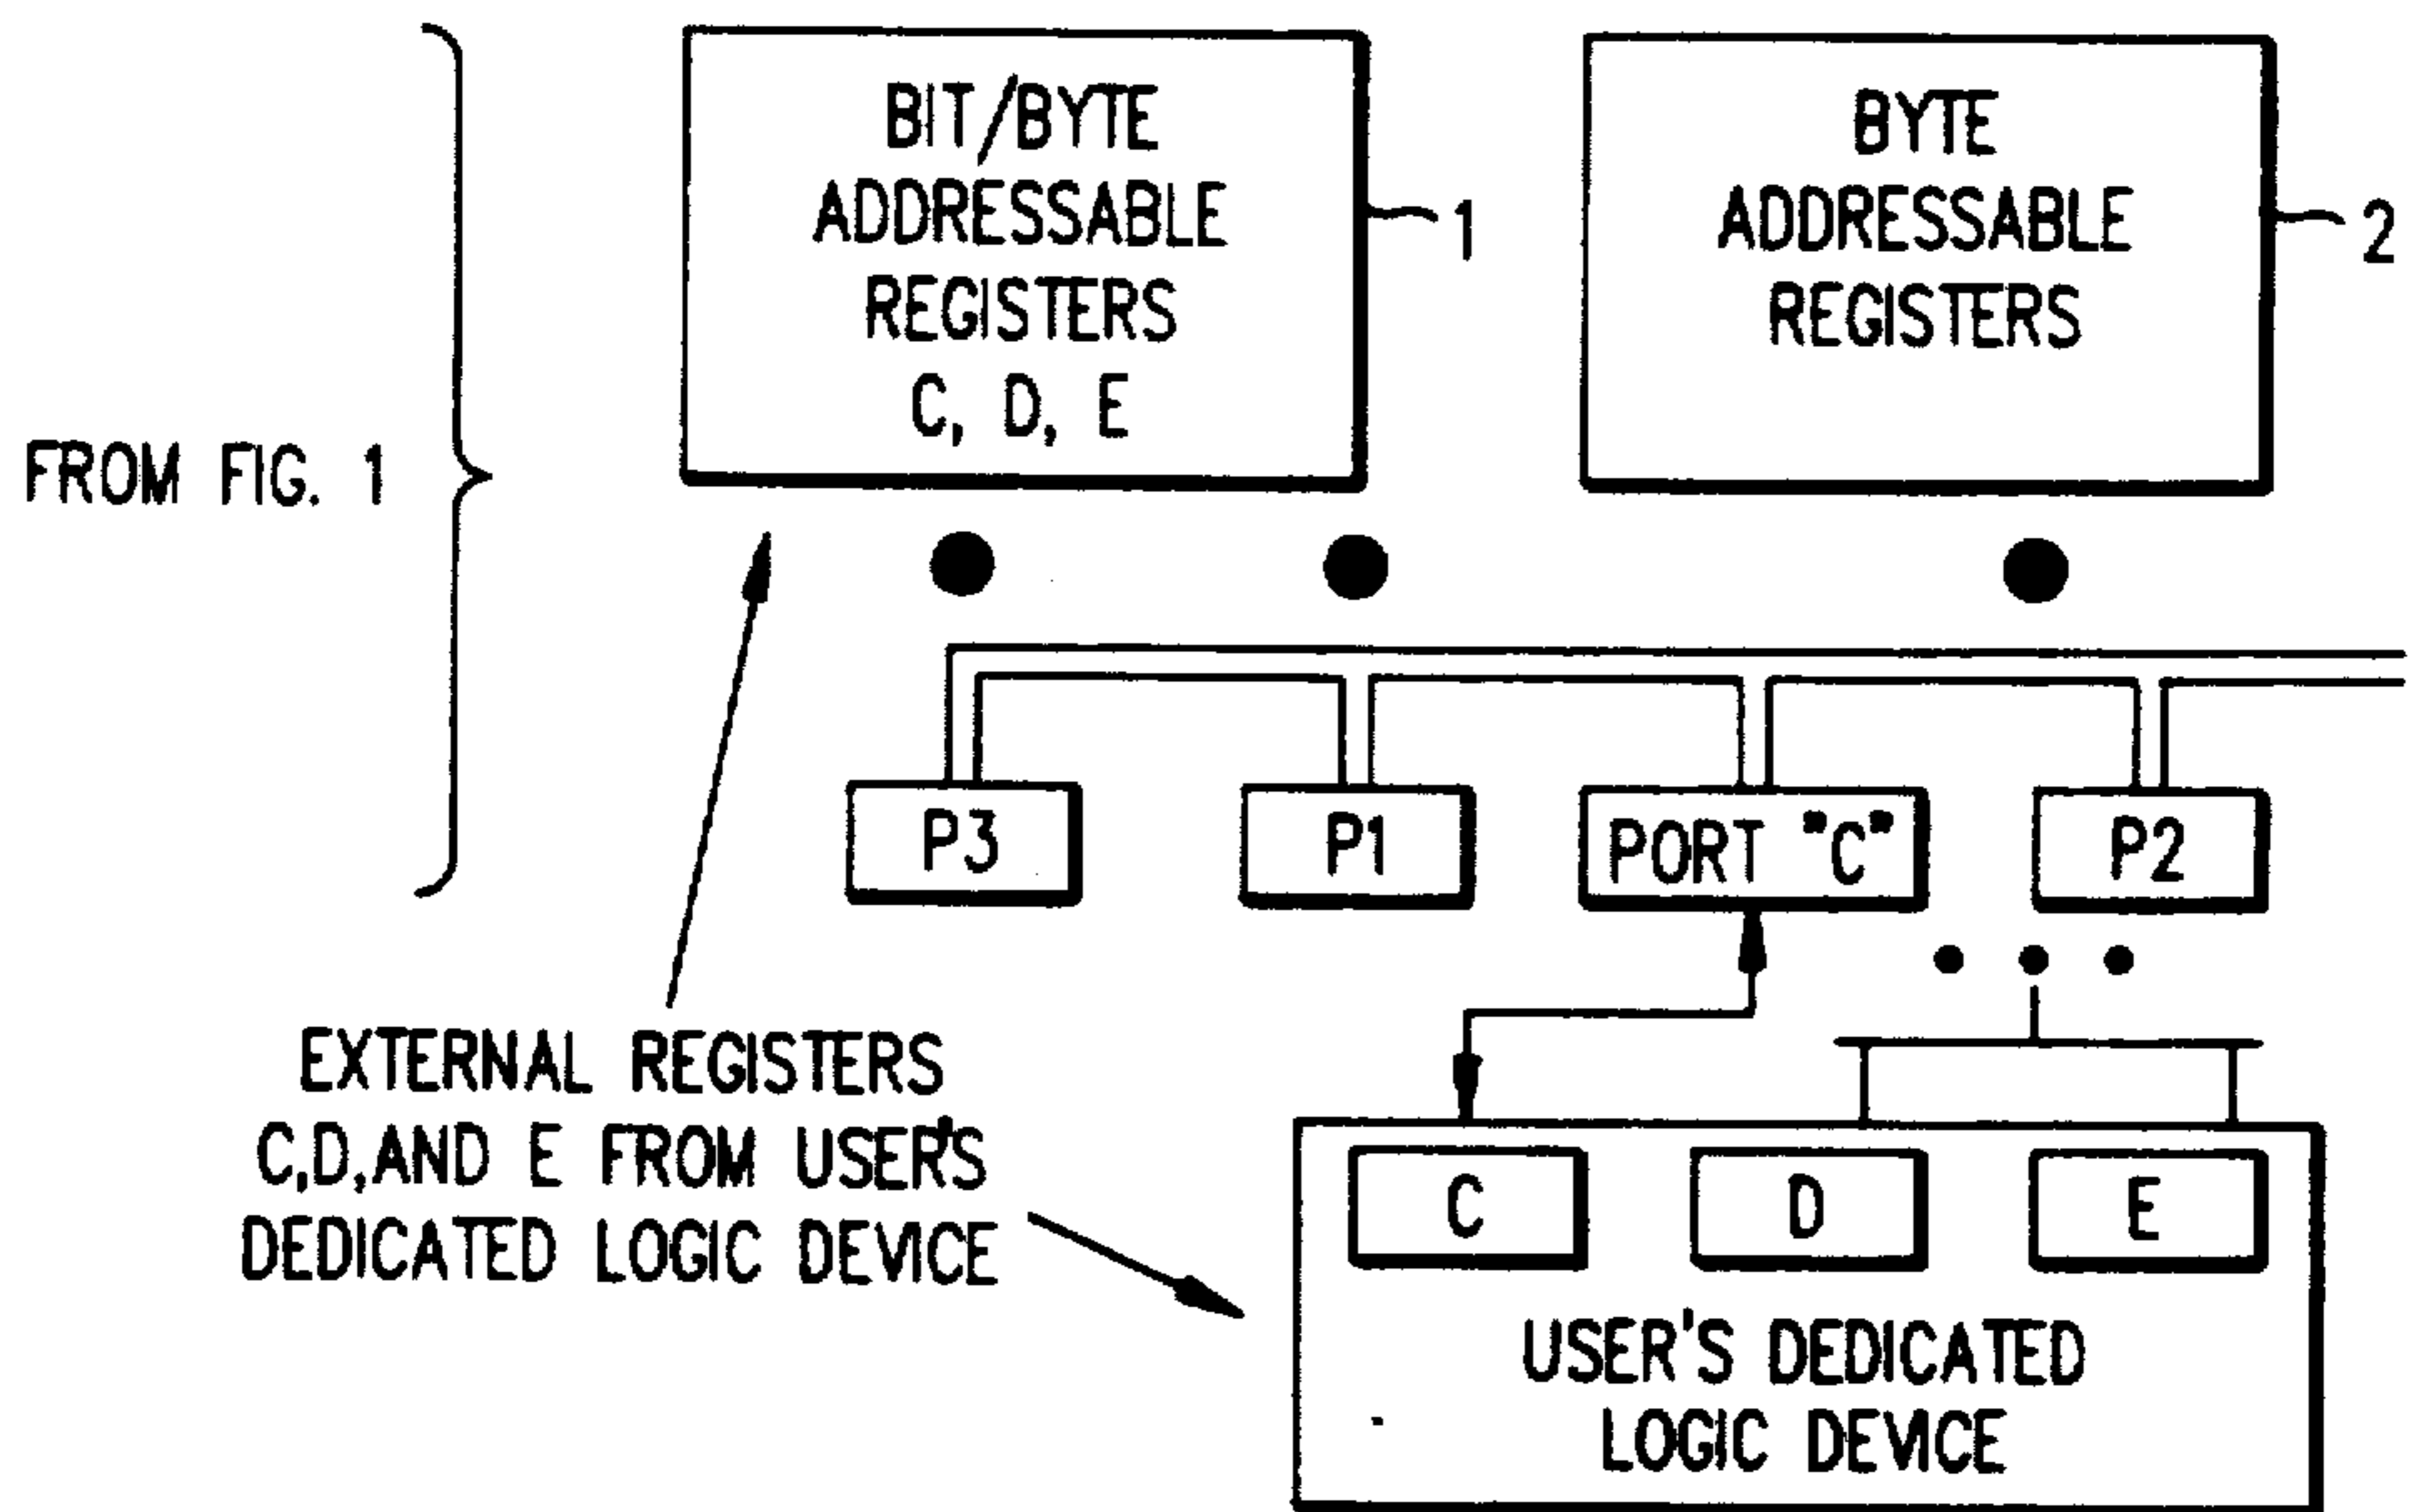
FROM FIG. 1

BIT/BYTE ADDRESSABLE REGISTERS C, D, E

1

BYTE ADDRESSABLE REGISTERS

2

P3

P1

PORT "C"

P2

EXTERNAL REGISTERS C,D,AND E FROM USER'S DEDICATED LOGIC DEVICE

C

D

E

USER'S DEDICATED LOGIC DEVICE